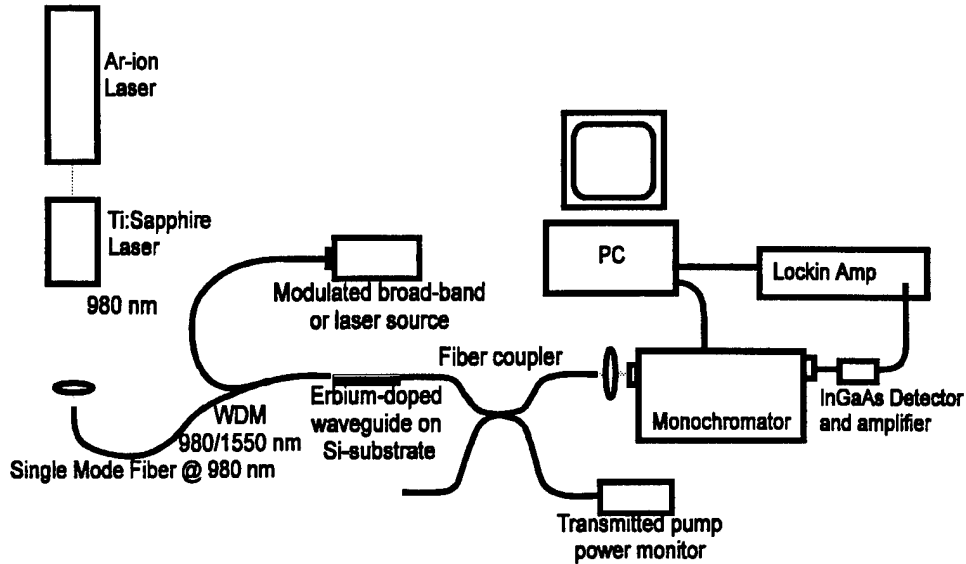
Ar-ion Laser

Ti:Sapphire Laser

980 nm

Modulated broad-band or laser source

PC

Lockin Amp

Fiber coupler

Erbium-doped waveguide on Si-substrate

WDM 980/1550 nm

Single Mode Fiber @ 980 nm

Monochromator

InGaAs Detector and amplifier

Transmitted pump power monitor